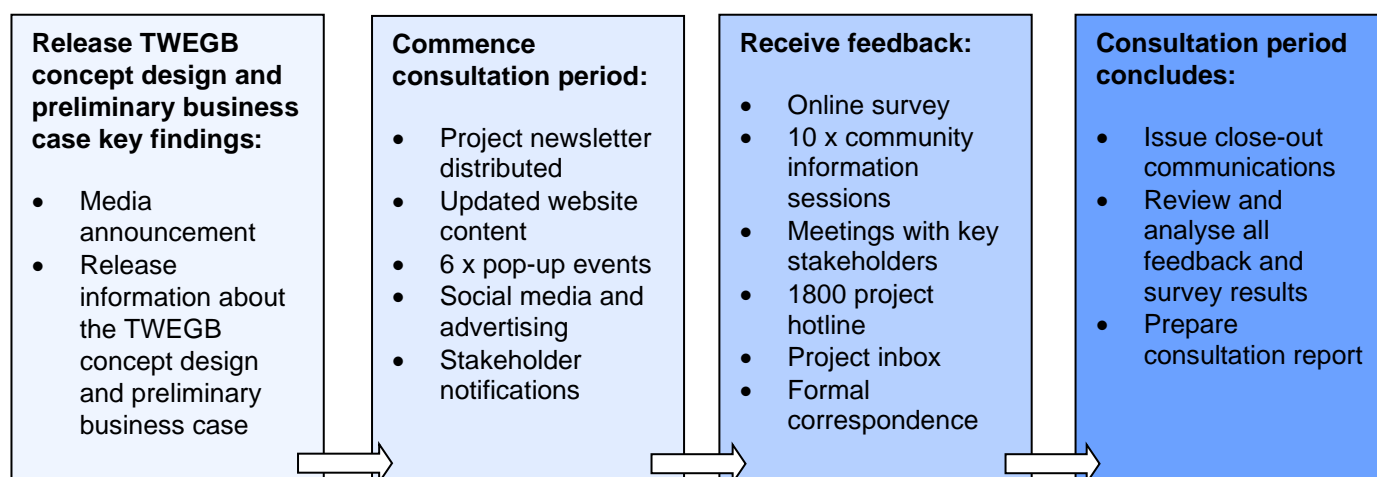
**Release TWEGB concept design and preliminary business case key findings:**

- Media announcement
- Release information about the TWEGB concept design and preliminary business case

**Commence consultation period:**

- Project newsletter distributed
- Updated website content
- 6 x pop-up events
- Social media and advertising
- Stakeholder notifications

**Receive feedback:**

- Online survey
- 10 x community information sessions
- Meetings with key stakeholders
- 1800 project hotline
- Project inbox
- Formal correspondence

**Consultation period concludes:**

- Issue close-out communications
- Review and analyse all feedback and survey results
- Prepare consultation report